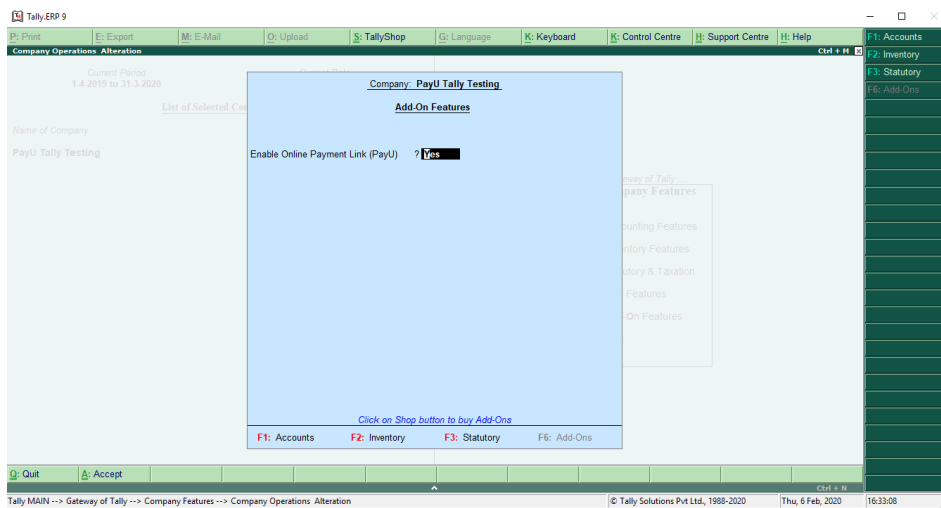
Tally.ERP 9

P: Print
E: Export
M: E-Mail
O: Upload
S: TallyShop
G: Language
K: Keyboard
K: Control Centre
H: Support Centre
H: Help

F1: Accounts
F2: Inventory
F3: Statutory
F6: Add-Ons

Company Operations Alteration
Ctrl + M

Current Period
1-4-2019 to 31-3-2020

List of Selected Co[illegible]

Name of Company

PayU Tally Testing

Company: PayU Tally Testing

Add-On Features

Enable Online Payment Link (PayU) ? Yes

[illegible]teway of Tally
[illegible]pany Features
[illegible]ounting Features
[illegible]ntory Features
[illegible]tory & Taxation
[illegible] Features
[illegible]-On Features

Click on Shop button to buy Add-Ons

F1: Accounts
F2: Inventory
F3: Statutory
F6: Add-Ons

Q: Quit
A: Accept

Ctrl + N

Tally MAIN --> Gateway of Tally --> Company Features --> Company Operations Alteration
© Tally Solutions Pvt Ltd., 1988-2020
Thu, 6 Feb, 2020
16:33:08